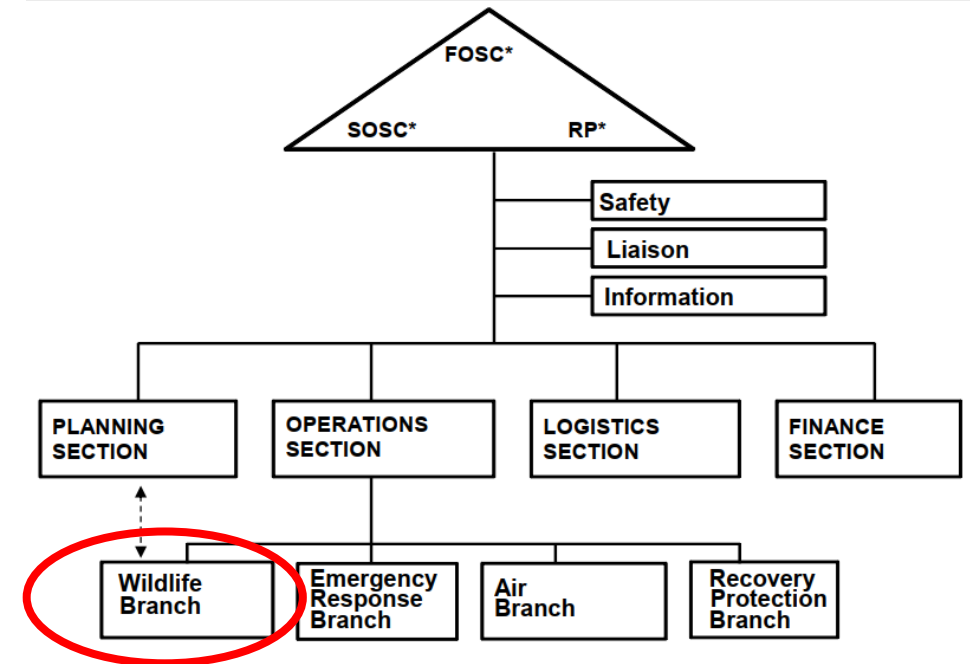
FOSC*

SOSC*

RP*

Safety

Liaison

Information

PLANNING SECTION

OPERATIONS SECTION

LOGISTICS SECTION

FINANCE SECTION

Wildlife Branch

Emergency Response Branch

Air Branch

Recovery Protection Branch